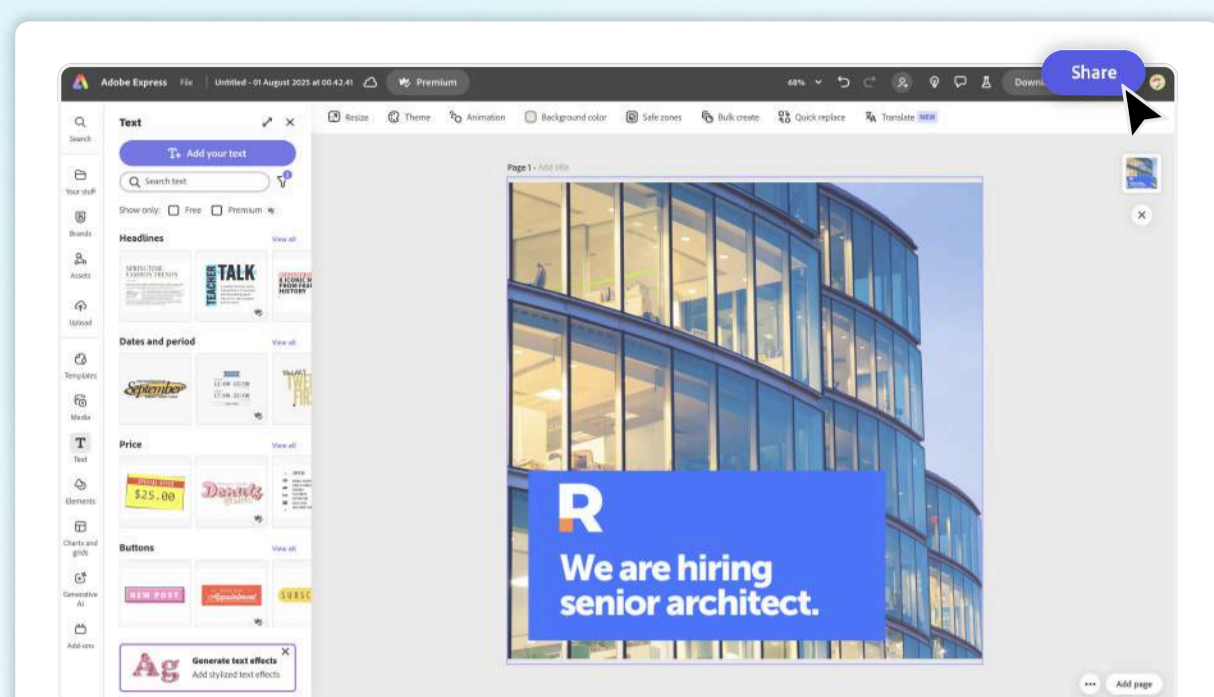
Adobe Express File | Untitled - 01 August 2025 at 00.42.41 Premium

68% Down Share

Search

Your stuff

Brands

Assets

Upload

Templates

Media

Text

Elements

Charts and grids

Generative AI

Add-ons

Text

Add your text

Search text

Show only: Free Premium

Headlines View all

SPRING TIME FASHION TRENDS

TEACHER TALK

ICONIC FROM FASHION HISTORY

Dates and period View all

September

Price View all

$25.00

Donuts

Buttons View all

NEW POST

Appointment

SUBSC

Ag Generate text effects Add stylized text effects

Resize Theme Animation Background color Safe zones Bulk create Quick replace Translate NEW

Page 1 - Add title

R

We are hiring senior architect.

Add page